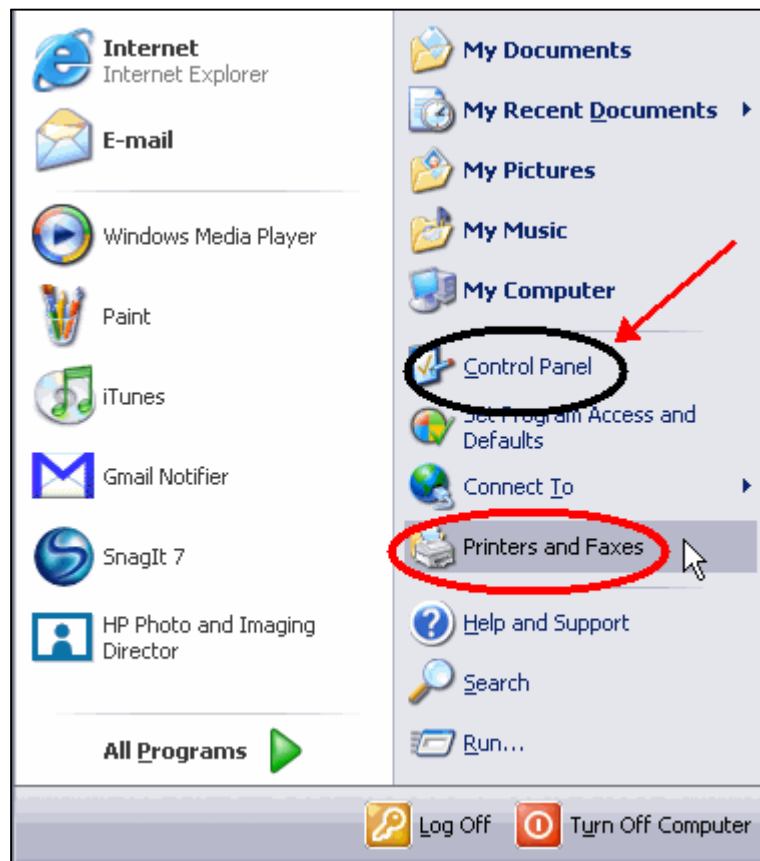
Internet
Internet Explorer

E-mail

Windows Media Player

Paint

iTunes

Gmail Notifier

SnagIt 7

HP Photo and Imaging Director

All Programs

My Documents

My Recent Documents

My Pictures

My Music

My Computer

Control Panel

Set Program Access and Defaults

Connect To

Printers and Faxes

Help and Support

Search

Run...

Log Off

Turn Off Computer